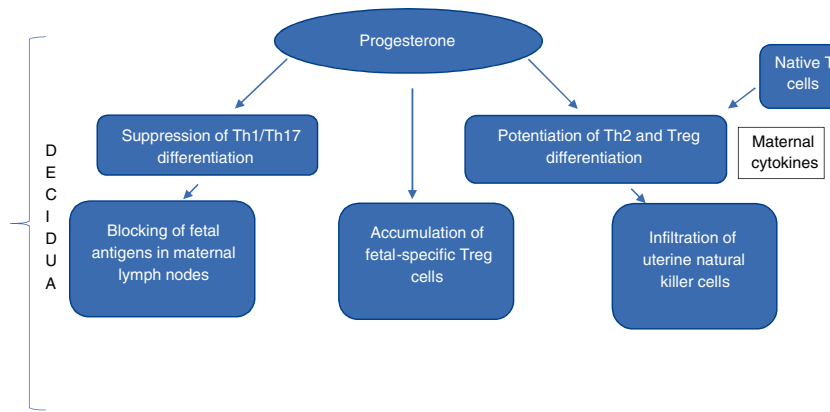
D
E
C
I
D
U
A

Progesterone

Native T
cells

Suppression of Th1/Th17 differentiation

Potentiation of Th2 and Treg differentiation

Maternal cytokines

Blocking of fetal antigens in maternal lymph nodes

Accumulation of fetal-specific Treg cells

Infiltration of uterine natural killer cells